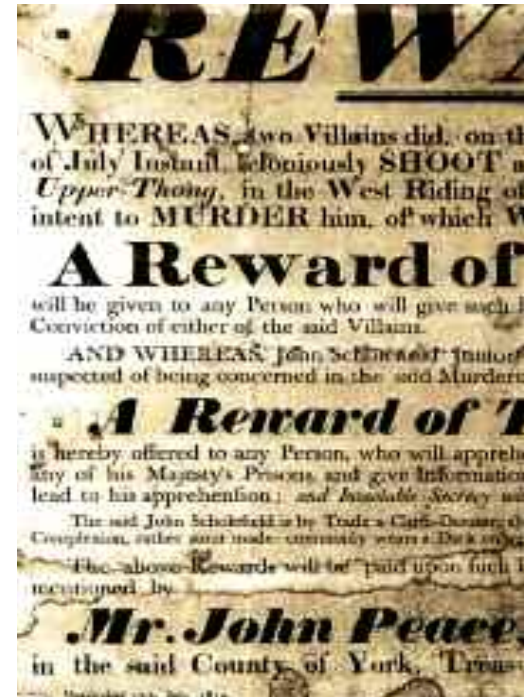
REW

WHEREAS two Villains did, on th of July Instant, feloniously SHOOT a Upper-Thong, in the West Riding of intent to MURDER him, of which W

A Reward of

will be given to any Person who will give such Conviction of either of the said Villains.

AND WHEREAS John Schofield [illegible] suspected of being concerned in the said Murderi

A Reward of T

is hereby offered to any Person, who will appreh any of his Majesty's Prisons and give Information lead to his apprehension; and Inviolable Secrecy wi

The said John Schofield is by Trade a Cloth-Dresser, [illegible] Complexion, rather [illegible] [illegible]

The above Rewards will be paid upon such mentioned by

Mr. John Peace,

in the said County of York, Treas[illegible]

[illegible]